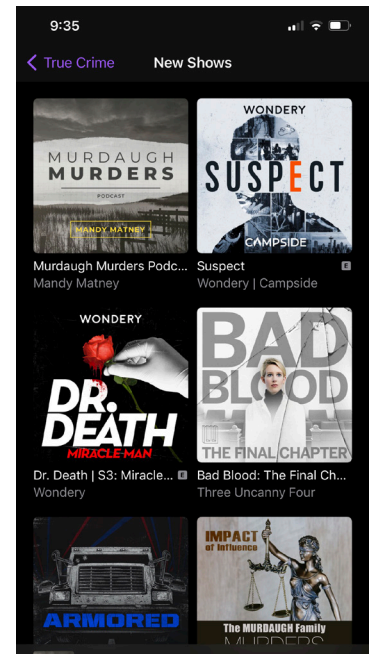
9:35

True Crime

New Shows

MURDAUGH MURDERS PODCAST MANDY MATNEY

Murdaugh Murders Podc...
Mandy Matney

WONDERY SUSPECT CAMPSIDE

Suspect E
Wondery | Campside

WONDERY DR. DEATH MIRACLE MAN

Dr. Death | S3: Miracle... E
Wondery

BAD BLOOD THE FINAL CHAPTER

Bad Blood: The Final Ch...
Three Uncanny Four

ARMORED

IMPACT of Influence The MURDAUGH Family MURDERS